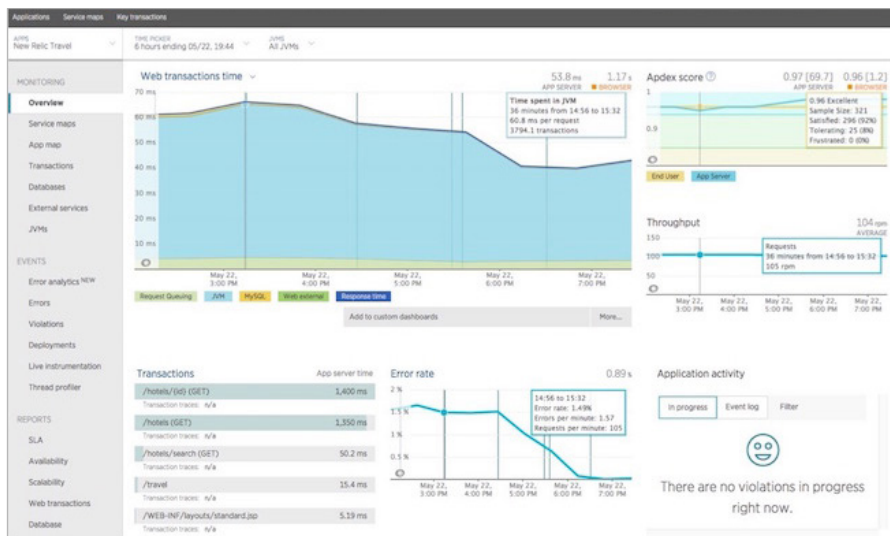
Applications Service maps Key transactions

APPS
New Relic Travel

TIME PICKER
6 hours ending 05/22, 19:44

JVMS
All JVMs

MONITORING
Overview
Service maps
App map
Transactions
Databases
External services
JVMs

EVENTS
Error analytics NEW
Errors
Violations
Deployments
Live instrumentation
Thread profiler

REPORTS
SLA
Availability
Scalability
Web transactions
Database

Web transactions time

53.8 ms APP SERVER 1.17 s BROWSER

70 ms
60 ms
50 ms
40 ms
30 ms
20 ms
10 ms

Time spent in JVM
36 minutes from 14:56 to 15:32
60.8 ms per request
3794.1 transactions

May 22, 3:00 PM
May 22, 4:00 PM
May 22, 5:00 PM
May 22, 6:00 PM
May 22, 7:00 PM

Request Queuing JVM MySQL Web external Response time

Add to custom dashboards
More...

Apdex score

0.97 [69.7] APP SERVER 0.96 [1.2] BROWSER

1
0.9

0.96 Excellent
Sample Size: 321
Satisfied: 296 (92%)
Tolerating: 25 (8%)
Frustrated: 0 (0%)

End User App Server

Throughput

104 rpm AVERAGE

150
100
50

Requests
36 minutes from 14:56 to 15:32
105 rpm

May 22, 3:00 PM
May 22, 4:00 PM
May 22, 5:00 PM
May 22, 6:00 PM
May 22, 7:00 PM

Transactions

App server time

/hotels/{id} (GET) 1,400 ms
Transaction traces: n/a
/hotels (GET) 1,350 ms
Transaction traces: n/a
/hotels/search (GET) 50.2 ms
Transaction traces: n/a
/travel 15.4 ms
Transaction traces: n/a
/WEB-INF/layouts/standard.jsp 5.19 ms
Transaction traces: n/a

Error rate

0.89 s

2 %
1.5 %
1 %
0.5 %

14:56 to 15:32
Error rate: 1.49%
Errors per minute: 1.57
Requests per minute: 105

May 22, 3:00 PM
May 22, 4:00 PM
May 22, 5:00 PM
May 22, 6:00 PM
May 22, 7:00 PM

Application activity

In progress Event log Filter

There are no violations in progress right now.